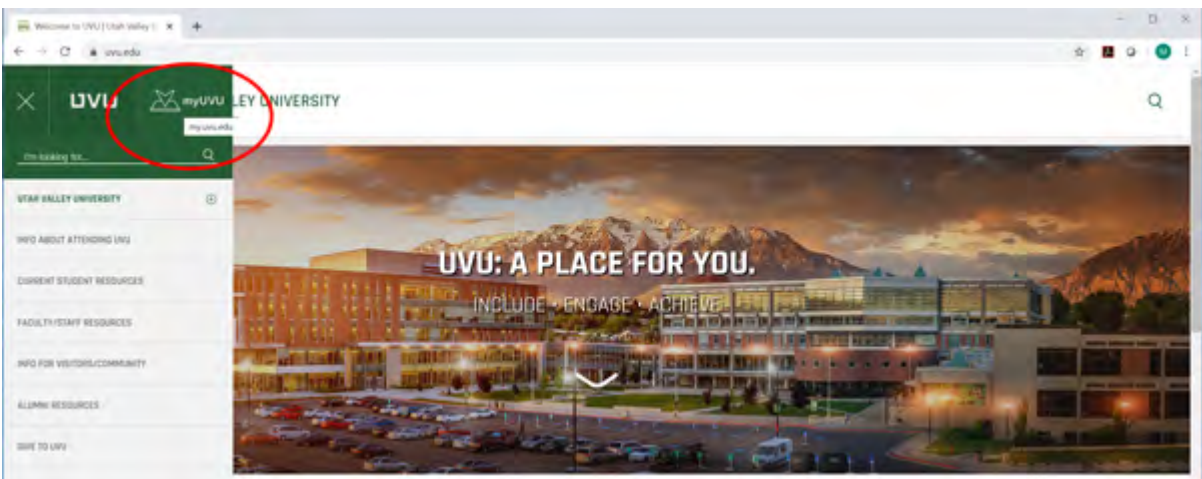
Welcome to UVU | Utah Valley U ×
uvu.edu
UVU
myUVU
my.uvu.edu
LEY UNIVERSITY
I'm looking for...
UTAH VALLEY UNIVERSITY
INFO ABOUT ATTENDING UVU
CURRENT STUDENT RESOURCES
FACULTY/STAFF RESOURCES
INFO FOR VISITORS/COMMUNITY
ALUMNI RESOURCES
GIVE TO UVU
UVU: A PLACE FOR YOU.
INCLUDE • ENGAGE • ACHIEVE